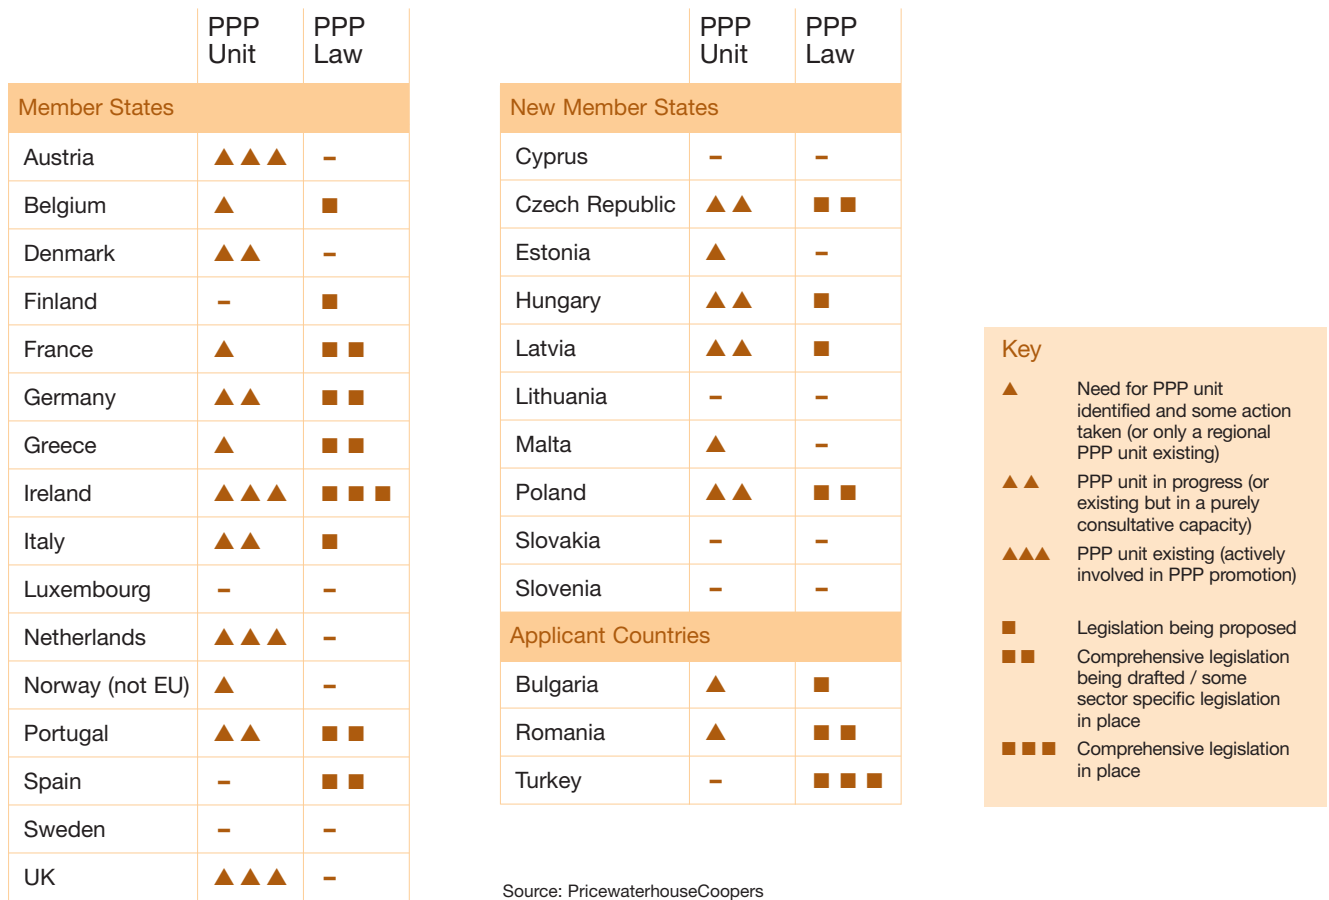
| | PPP Unit | PPP Law |
|---|---|---|
| Member States | | |
| Austria | ▲▲▲ | – |
| Belgium | ▲ | ■ |
| Denmark | ▲▲ | – |
| Finland | – | ■ |
| France | ▲ | ■■ |
| Germany | ▲▲ | ■■ |
| Greece | ▲ | ■■ |
| Ireland | ▲▲▲ | ■■■ |
| Italy | ▲▲ | ■ |
| Luxembourg | – | – |
| Netherlands | ▲▲▲ | – |
| Norway (not EU) | ▲ | – |
| Portugal | ▲▲ | ■■ |
| Spain | – | ■■ |
| Sweden | – | – |
| UK | ▲▲▲ | – |

| | PPP Unit | PPP Law |
|---|---|---|
| New Member States | | |
| Cyprus | – | – |
| Czech Republic | ▲▲ | ■■ |
| Estonia | ▲ | – |
| Hungary | ▲▲ | ■ |
| Latvia | ▲▲ | ■ |
| Lithuania | – | – |
| Malta | ▲ | – |
| Poland | ▲▲ | ■■ |
| Slovakia | – | – |
| Slovenia | – | – |
| Applicant Countries | | |
| Bulgaria | ▲ | ■ |
| Romania | ▲ | ■■ |
| Turkey | – | ■■■ |

Source: PricewaterhouseCoopers

Key
▲ Need for PPP unit identified and some action taken (or only a regional PPP unit existing)
▲▲ PPP unit in progress (or existing but in a purely consultative capacity)
▲▲▲ PPP unit existing (actively involved in PPP promotion)
■ Legislation being proposed
■■ Comprehensive legislation being drafted / some sector specific legislation in place
■■■ Comprehensive legislation in place